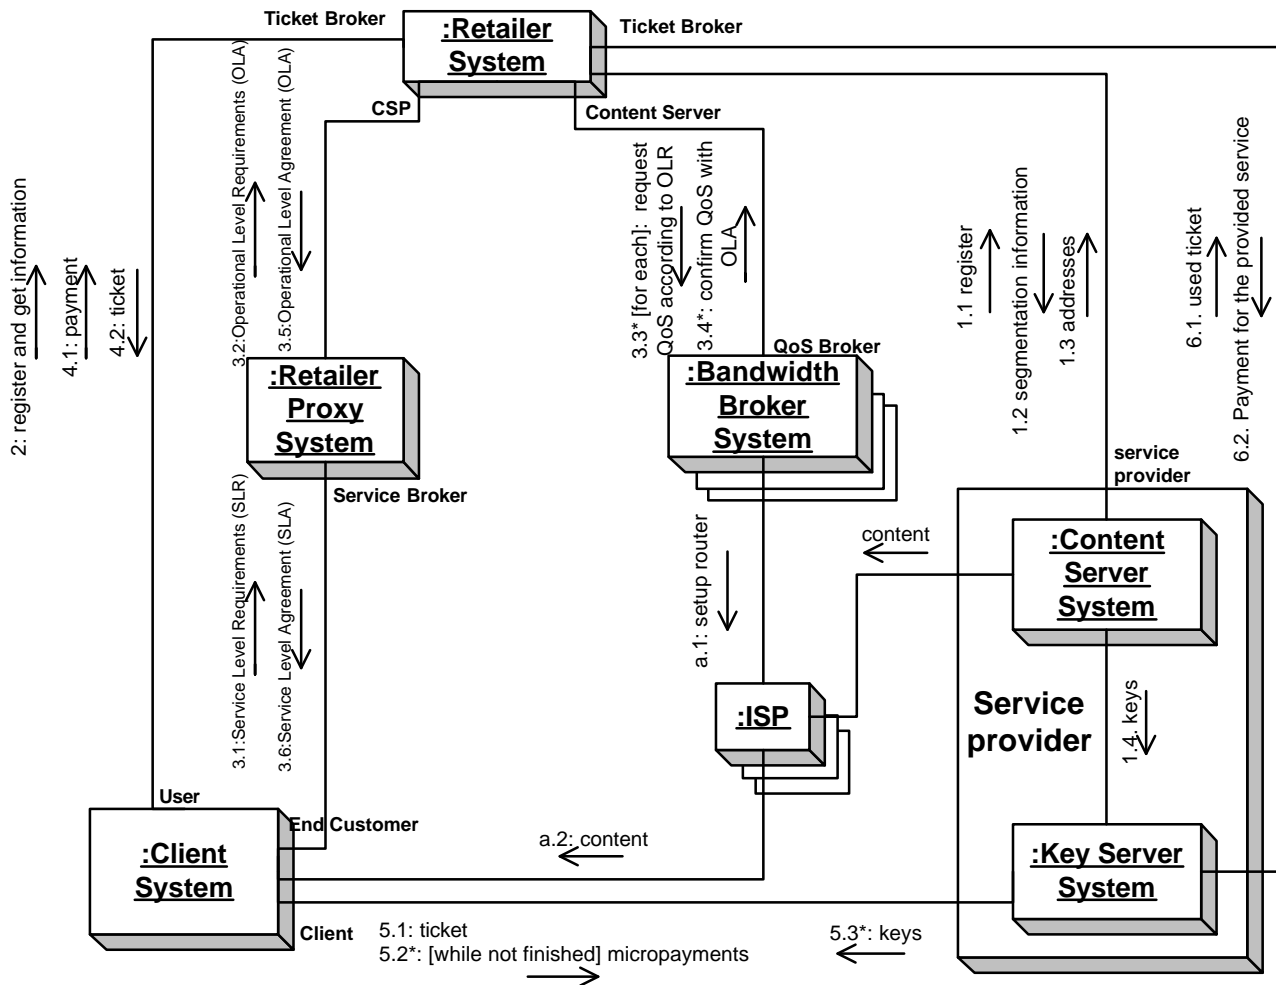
Ticket Broker
:Retailer System
Ticket Broker
CSP
Content Server
2: register and get information
4.1: payment
4.2: ticket
3.2:Operational Level Requirements (OLA)
3.5:Operational Level Agreement (OLA)
3.3* [for each]: request QoS according to OLR
3.4*: confirm QoS with OLA
1.1 register
1.2 segmentation information
1.3 addresses
6.1. used ticket
6.2. Payment for the provided service
QoS Broker
:Retailer Proxy System
:Bandwidth Broker System
Service Broker
service provider
content
:Content Server System
3.1:Service Level Requirements (SLR)
3.6:Service Level Agreement (SLA)
a.1: setup router
:ISP
Service provider
1.4. keys
User
End Customer
:Client System
a.2: content
:Key Server System
Client
5.1: ticket
5.2*: [while not finished] micropayments
5.3*: keys